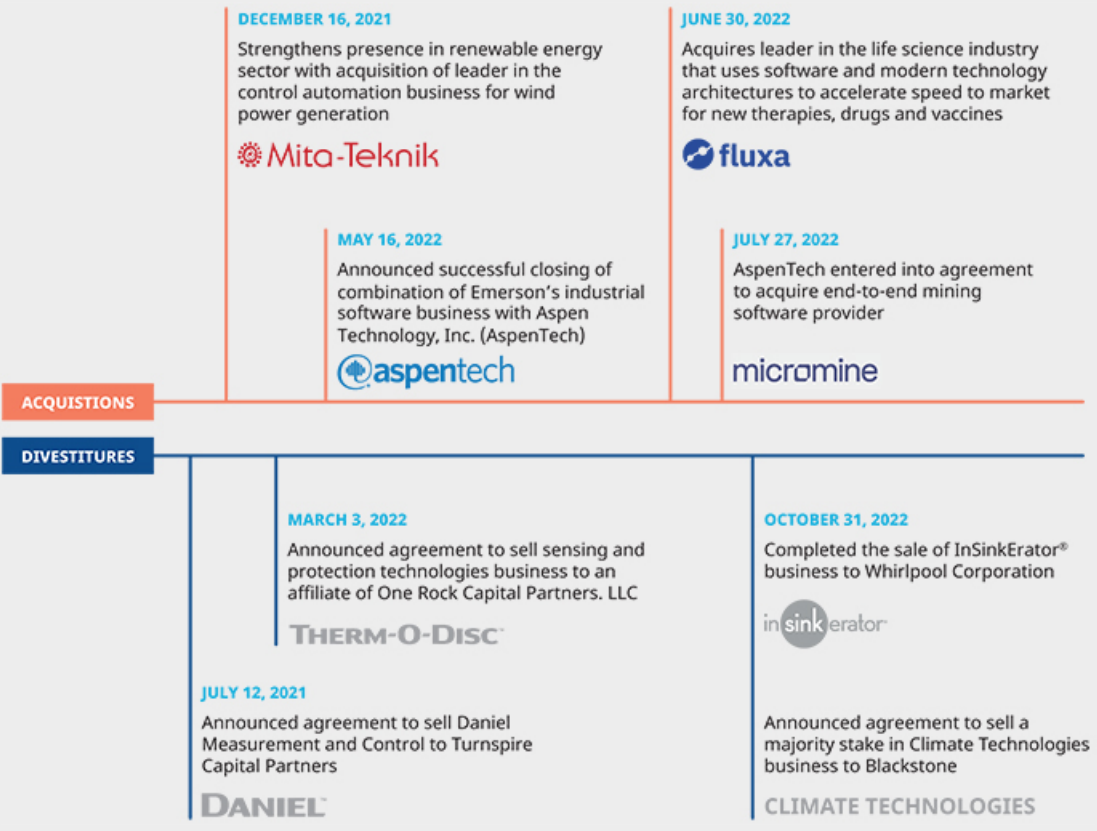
DECEMBER 16, 2021

Strengthens presence in renewable energy sector with acquisition of leader in the control automation business for wind power generation

Mita-Teknik

MAY 16, 2022

Announced successful closing of combination of Emerson's industrial software business with Aspen Technology, Inc. (AspenTech)

aspentech

JUNE 30, 2022

Acquires leader in the life science industry that uses software and modern technology architectures to accelerate speed to market for new therapies, drugs and vaccines

fluxa

JULY 27, 2022

AspenTech entered into agreement to acquire end-to-end mining software provider

micromine

ACQUISTIONS

DIVESTITURES

MARCH 3, 2022

Announced agreement to sell sensing and protection technologies business to an affiliate of One Rock Capital Partners. LLC

THERM-O-DISC

JULY 12, 2021

Announced agreement to sell Daniel Measurement and Control to Turnspire Capital Partners

DANIEL

OCTOBER 31, 2022

Completed the sale of InSinkErator® business to Whirlpool Corporation

insinkerator

Announced agreement to sell a majority stake in Climate Technologies business to Blackstone

CLIMATE TECHNOLOGIES